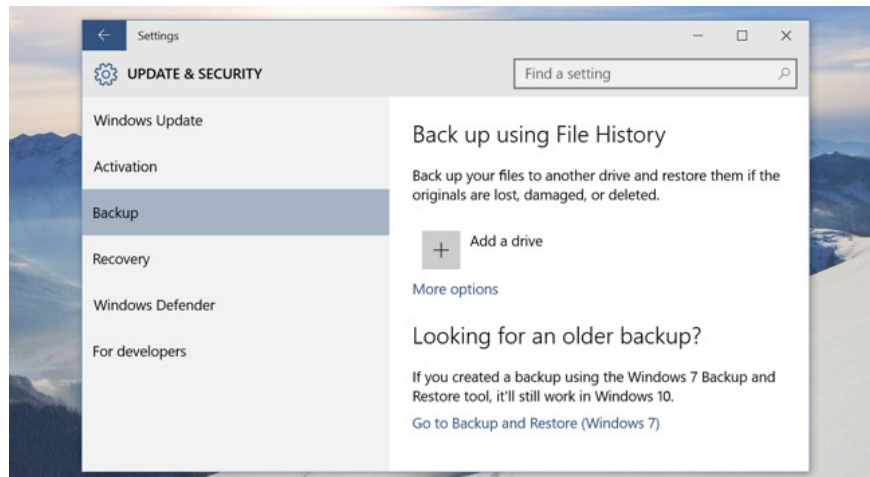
Settings

UPDATE & SECURITY

Find a setting

Windows Update

Activation

Backup

Recovery

Windows Defender

For developers

Back up using File History

Back up your files to another drive and restore them if the originals are lost, damaged, or deleted.

+ Add a drive

More options

Looking for an older backup?

If you created a backup using the Windows 7 Backup and Restore tool, it'll still work in Windows 10.

Go to Backup and Restore (Windows 7)